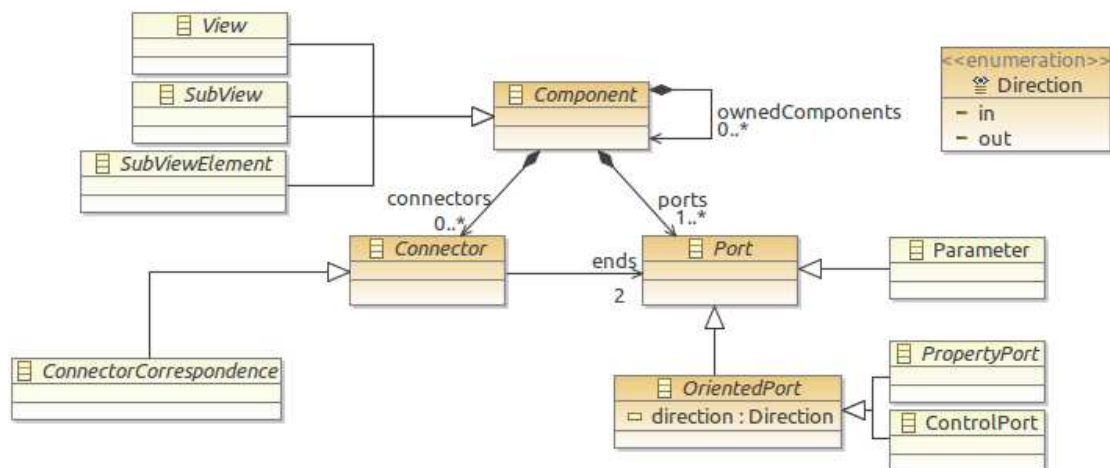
View

SubView

SubViewElement

Component

ownedComponents
0..*

<<enumeration>>
Direction
- in
- out

connectors
0..*

ports
1..*

Connector

ends
2

Port

Parameter

ConnectorCorrespondence

OrientedPort
direction : Direction

PropertyPort

ControlPort